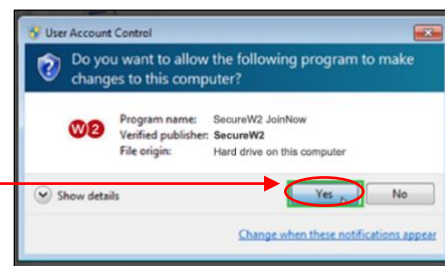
User Account Control

Do you want to allow the following program to make changes to this computer?

W2

| Program name: | SecureW2 JoinNow |
|---|---|
| Verified publisher: | SecureW2 |
| File origin: | Hard drive on this computer |

Show details

Yes

No

Change when these notifications appear